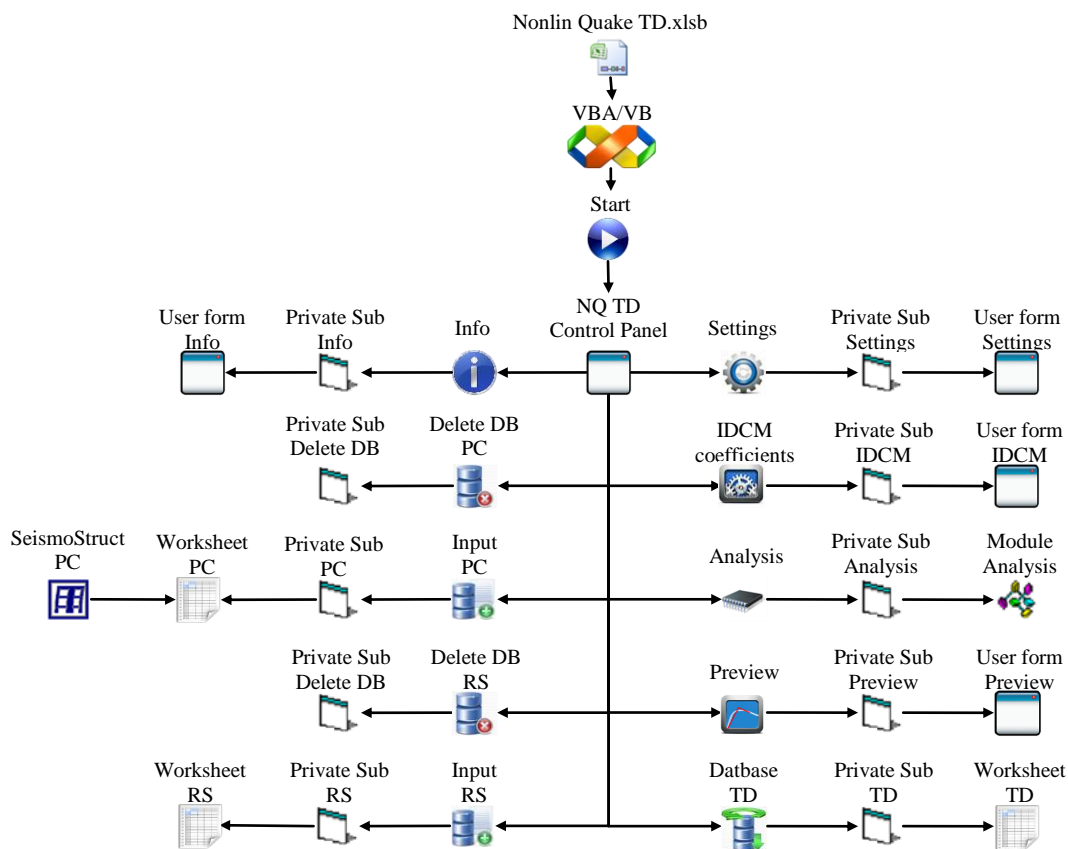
Nonlin Quake TD.xlsb

VBA/VB

Start

User form Info

Private Sub Info

Info

NQ TD Control Panel

Settings

Private Sub Settings

User form Settings

Private Sub Delete DB

Delete DB PC

IDCM coefficients

Private Sub IDCM

User form IDCM

SeismoStruct PC

Worksheet PC

Private Sub PC

Input PC

Analysis

Private Sub Analysis

Module Analysis

Private Sub Delete DB

Delete DB RS

Preview

Private Sub Preview

User form Preview

Worksheet RS

Private Sub RS

Input RS

Datbase TD

Private Sub TD

Worksheet TD